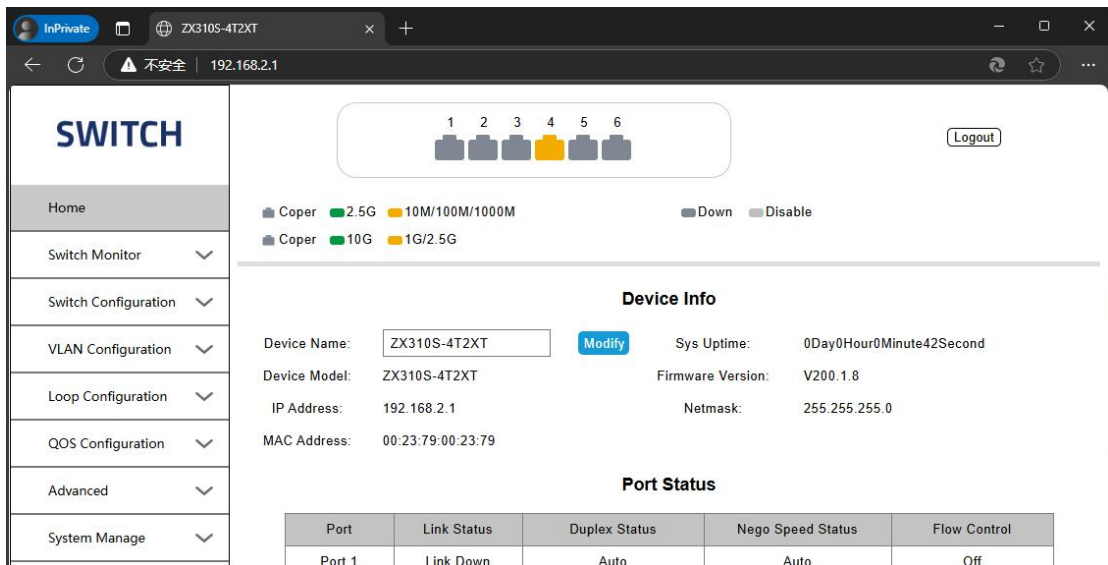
InPrivate ZX310S-4T2XT × +

不安全 | 192.168.2.1

SWITCH

1 2 3 4 5 6

Logout

Home

Switch Monitor

Switch Configuration

VLAN Configuration

Loop Configuration

QOS Configuration

Advanced

System Manage

Coper 2.5G 10M/100M/1000M Down Disable

Coper 10G 1G/2.5G

Device Info

Device Name: ZX310S-4T2XT Modify Sys Uptime: 0Day0Hour0Minute42Second

Device Model: ZX310S-4T2XT Firmware Version: V200.1.8

IP Address: 192.168.2.1 Netmask: 255.255.255.0

MAC Address: 00:23:79:00:23:79

Port Status

| Port | Link Status | Duplex Status | Nego Speed Status | Flow Control |
|---|---|---|---|---|
| Port 1 | Link Down | Auto | Auto | Off |